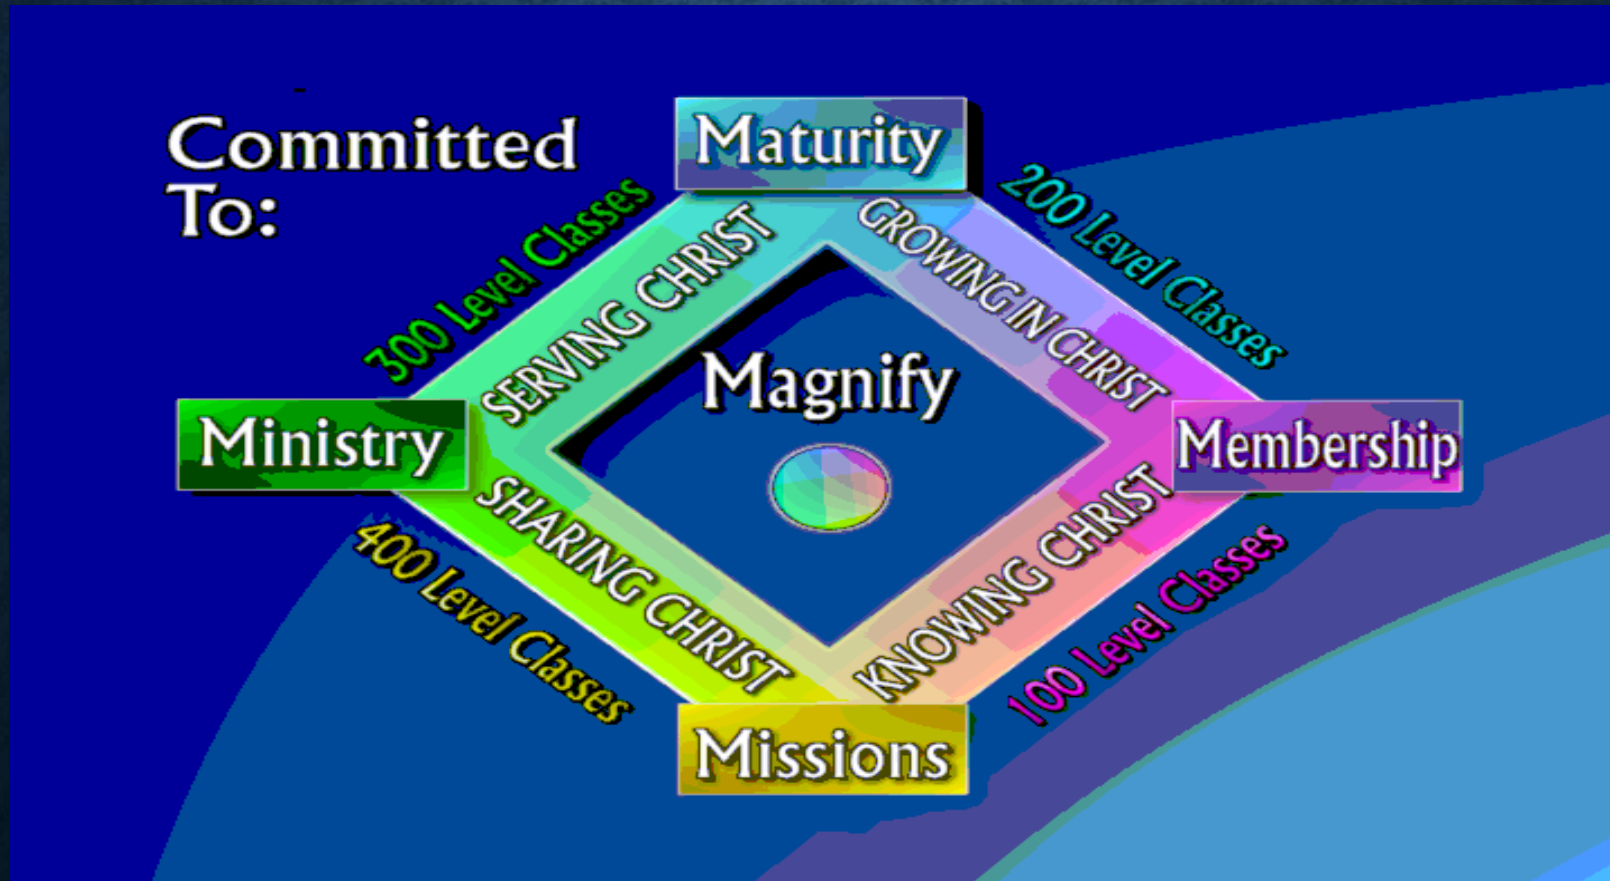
Committed To:

Maturity

300 Level Classes

SERVING CHRIST

GROWING IN CHRIST

200 Level Classes

Magnify

Ministry

Membership

SHARING CHRIST

KNOWING CHRIST

400 Level Classes

100 Level Classes

Missions